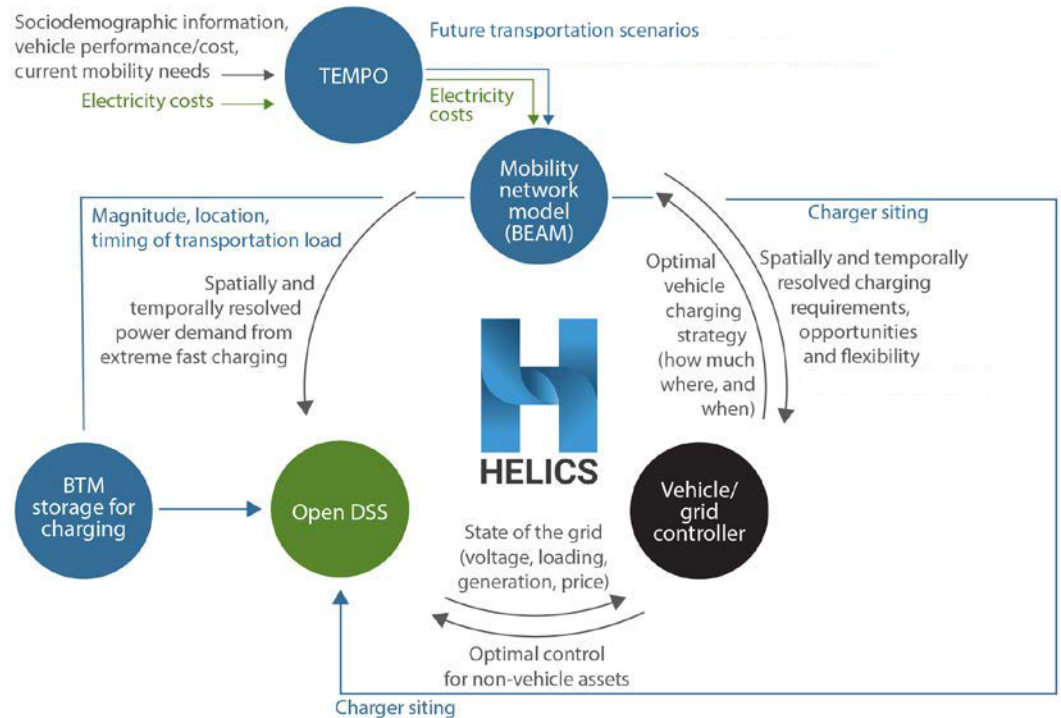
Sociodemographic information, vehicle performance/cost, current mobility needs

Electricity costs

TEMPO

Future transportation scenarios

Electricity costs

Mobility network model (BEAM)

Magnitude, location, timing of transportation load

Charger siting

Spatially and temporally resolved power demand from extreme fast charging

Optimal vehicle charging strategy (how much where, and when)

Spatially and temporally resolved charging requirements, opportunities and flexibility

HELICS

BTM storage for charging

Open DSS

Vehicle/ grid controller

State of the grid (voltage, loading, generation, price)

Optimal control for non-vehicle assets

Charger siting